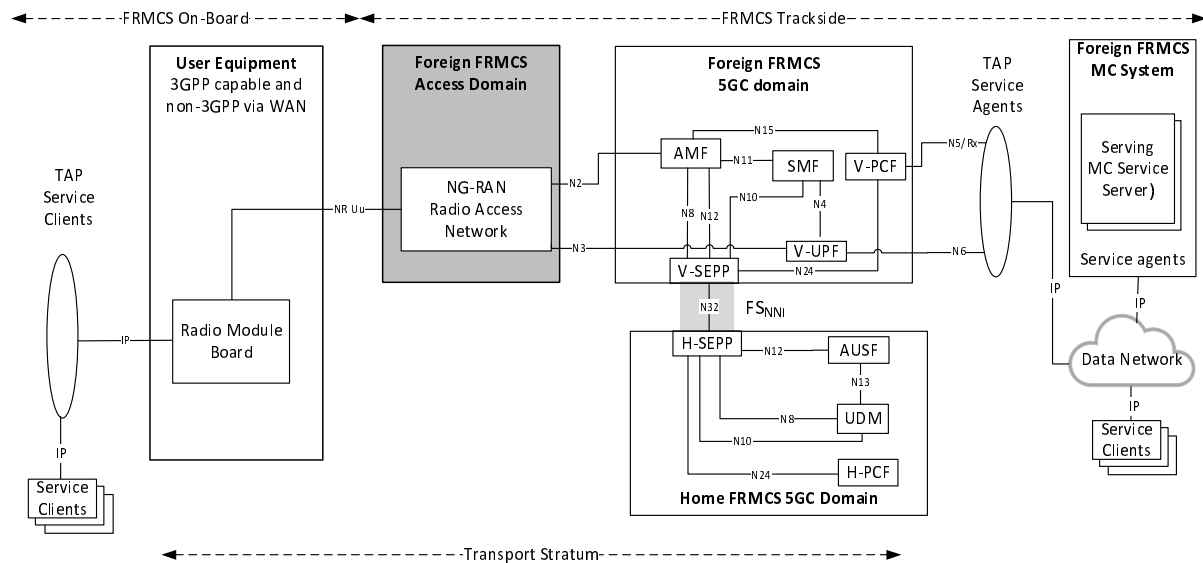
FRMCS On-Board
FRMCS Trackside

TAP Service Clients

User Equipment
3GPP capable and non-3GPP via WAN

Radio Module Board

IP

IP

Service Clients

NR Uu

Foreign FRMCS Access Domain

NG-RAN Radio Access Network

N2
N3

Foreign FRMCS 5GC domain

AMF
N11
SMF
V-PCF
N15
N10
N8
N12
N4
V-UPF
V-SEPP
N24

N32
$FS_{NNI}$

H-SEPP
N12
AUSF
N13
N8
UDM
N10
N24
H-PCF
Home FRMCS 5GC Domain

N5/Rx
N6

TAP Service Agents

Foreign FRMCS MC System

Serving MC Service Server)

Service agents

IP
IP

Data Network

IP

Service Clients

Transport Stratum